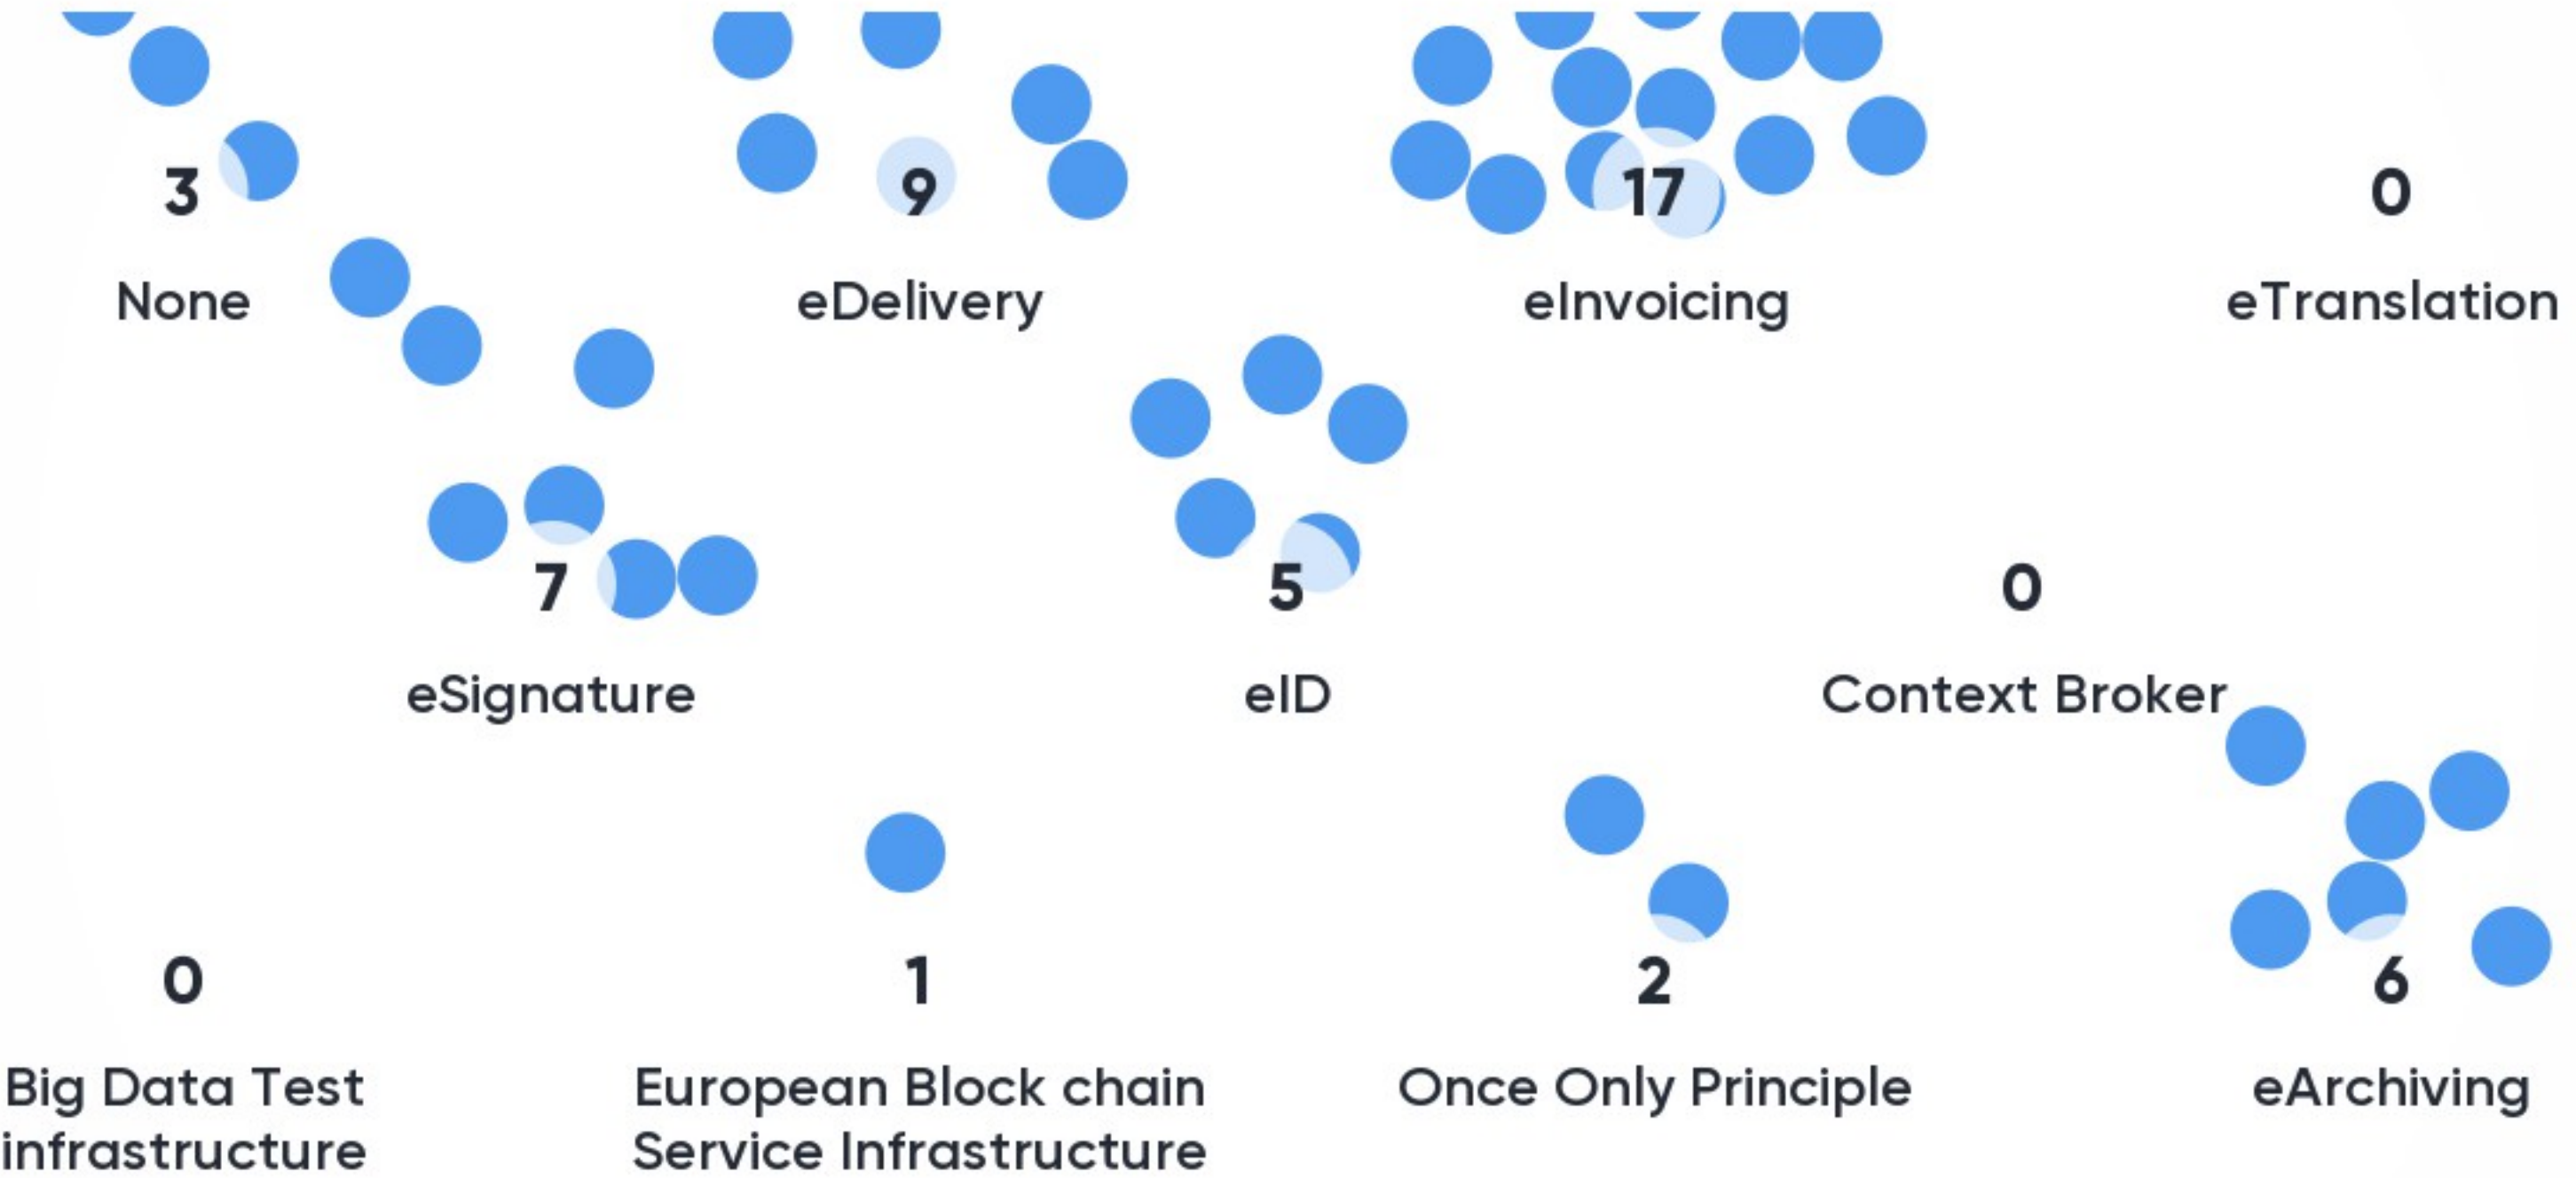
3
None

9
eDelivery

17
eInvoicing

0
eTranslation

7
eSignature

5
eID

0
Context Broker

0
Big Data Test infrastructure

1
European Block chain Service Infrastructure

2
Once Only Principle

6
eArchiving